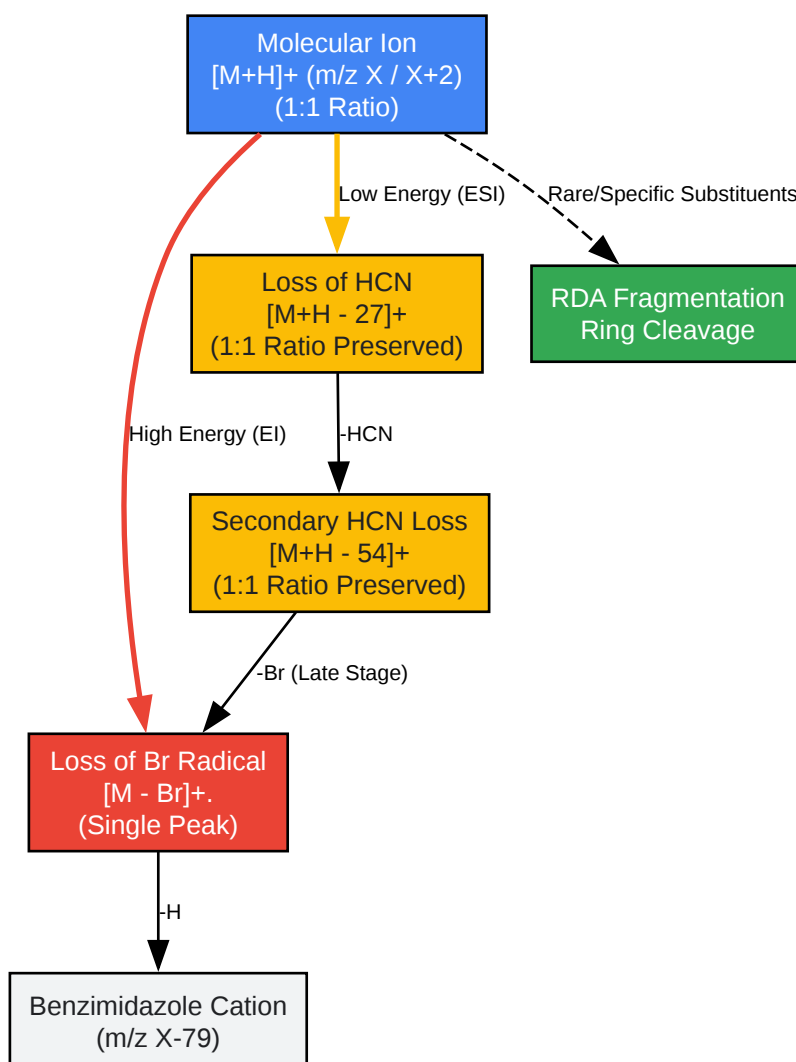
Molecular Ion
[M+H]+ (m/z X / X+2)
(1:1 Ratio)

Low Energy (ESI)

Rare/Specific Substituents

Loss of HCN
[M+H - 27]+
(1:1 Ratio Preserved)

RDA Fragmentation
Ring Cleavage

High Energy (EI)

-HCN

Secondary HCN Loss
[M+H - 54]+
(1:1 Ratio Preserved)

-Br (Late Stage)

Loss of Br Radical
[M - Br]+.
(Single Peak)

-H

Benzimidazole Cation
(m/z X-79)